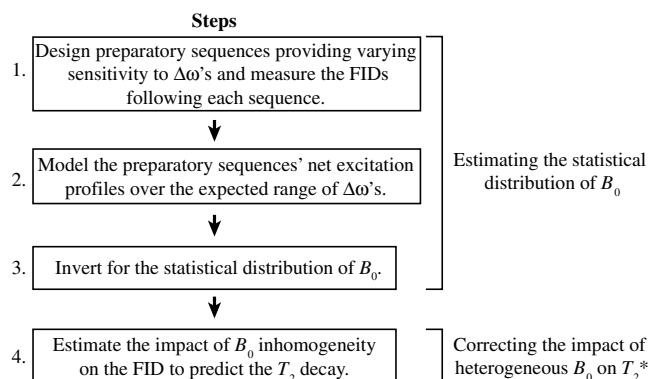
Steps

1. Design preparatory sequences providing varying sensitivity to $\Delta\omega$'s and measure the FIDs following each sequence.

2. Model the preparatory sequences' net excitation profiles over the expected range of $\Delta\omega$'s.

3. Invert for the statistical distribution of $B_0$.

Estimating the statistical distribution of $B_0$

4. Estimate the impact of $B_0$ inhomogeneity on the FID to predict the $T_2$ decay.

Correcting the impact of heterogeneous $B_0$ on $T_2$*